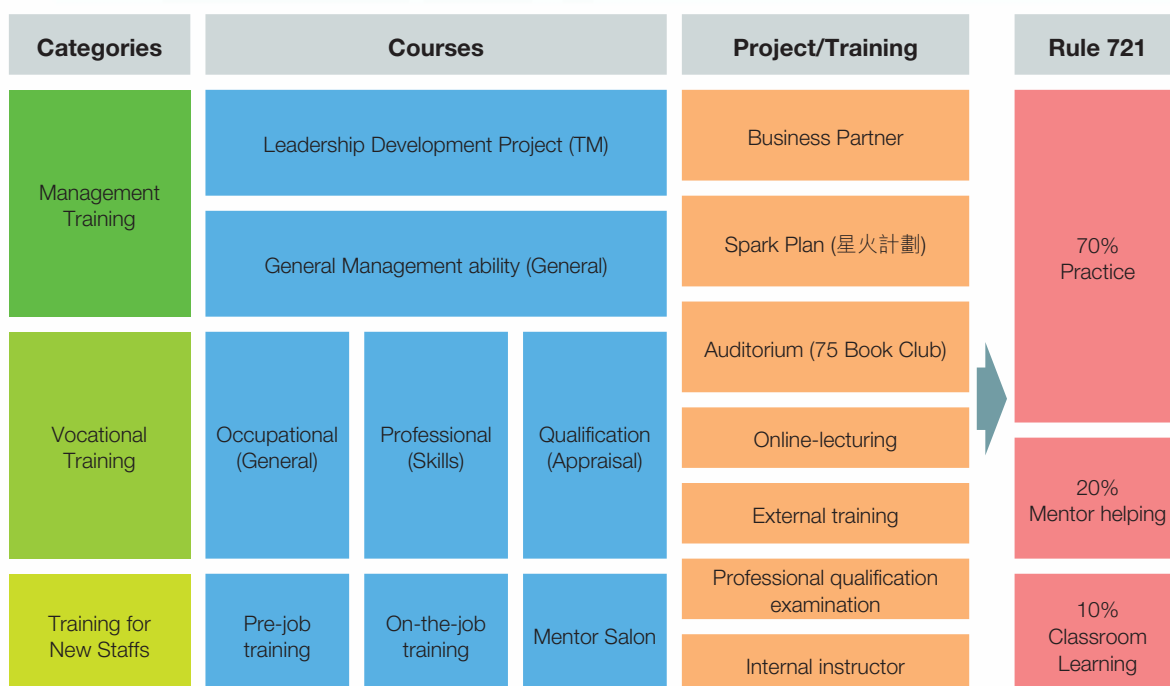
| Categories | Courses | | | Project/Training | Rule 721 |
|---|---|---|---|---|---|
| Management Training | Leadership Development Project (TM) | | | Business Partner | 70% Practice |
| | General Management ability (General) | | | Spark Plan (星火計劃) | |
| Vocational Training | Occupational (General) | Professional (Skills) | Qualification (Appraisal) | Auditorium (75 Book Club) | |
| | | | | Online-lecturing | 20% Mentor helping |
| | | | | External training | |
| Training for New Staffs | Pre-job training | On-the-job training | Mentor Salon | Professional qualification examination | 10% Classroom Learning |
| | | | | Internal instructor | |